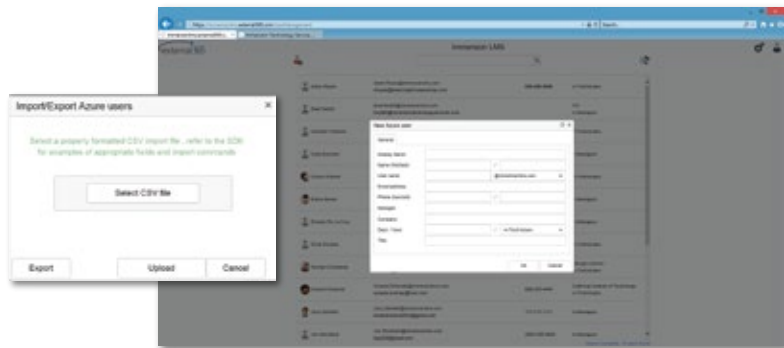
Import/Export Azure users

×

Select a properly formatted CSV import file , refer to the SDK for examples of appropriate fields and import commands

Select CSV file

Export

Upload

Cancel

Immersion LMS

New Azure user

General

Display Name

Name (First/last)

User name

Email address

Phone (land/cell)

Manager

Company

Dept / Title

Title

OK

Cancel